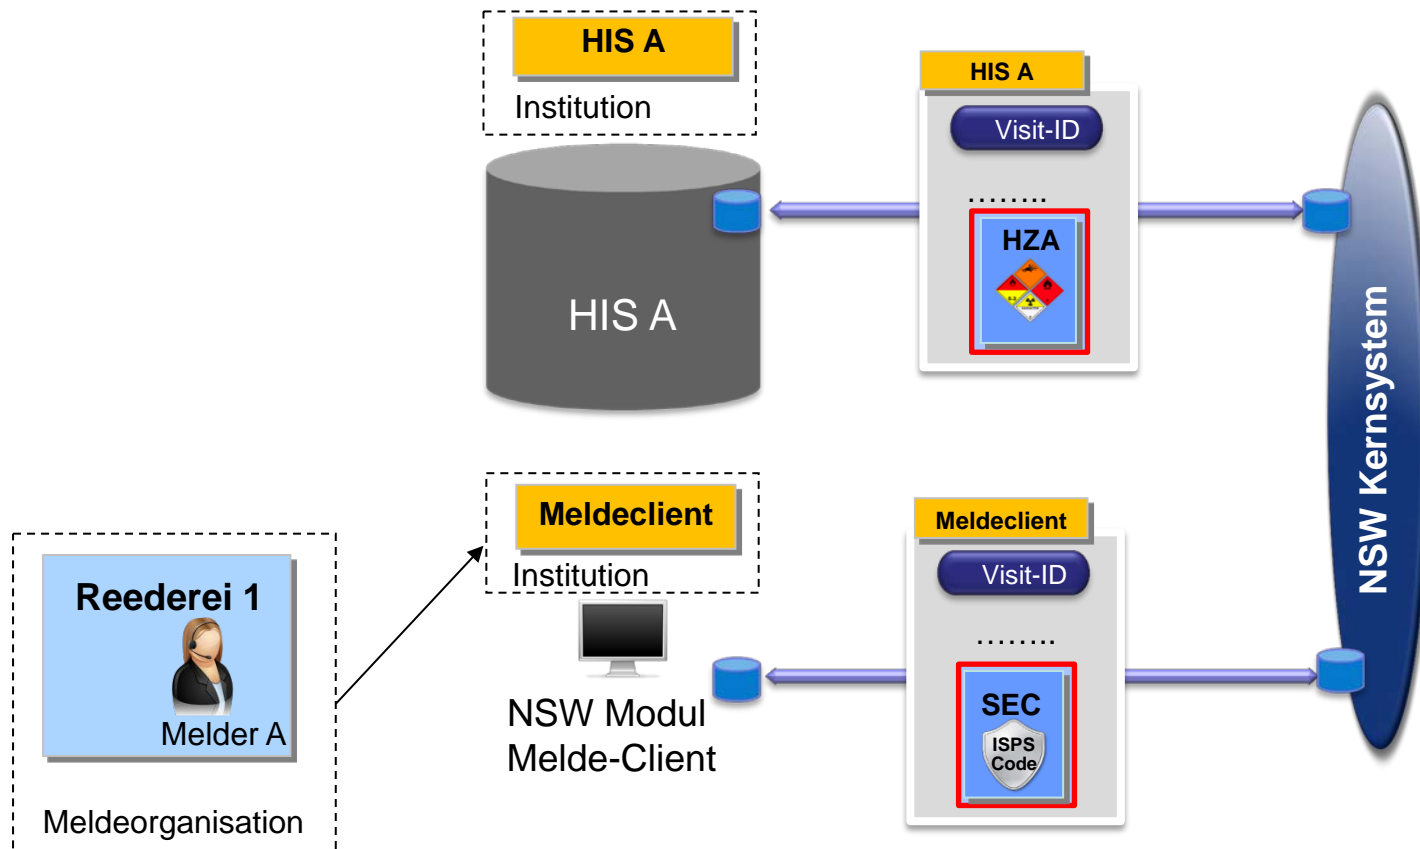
HIS A
Institution

HIS A

HIS A
Visit-ID
........
HZA

NSW Kernsystem

Reederei 1
Melder A
Meldeorganisation

Meldeclient
Institution

NSW Modul
Melde-Client

Meldeclient
Visit-ID
........
SEC
ISPS
Code